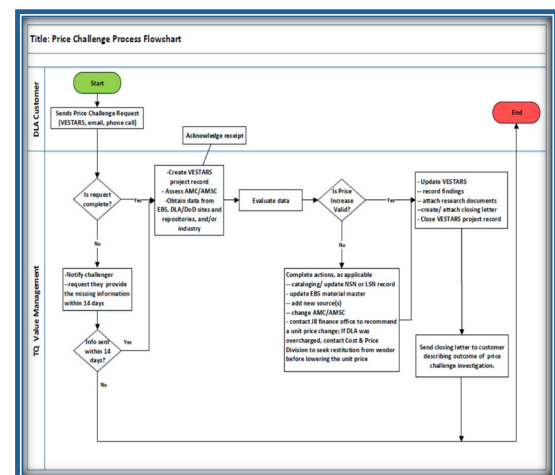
Title: Price Challenge Process Flowchart

DLA Customer

Start

Sends Price Challenge Request (VESTARS, email, phone call)

End

TQ Value Management

Acknowledge receipt

Is request complete?

Yes

No

-Create VESTARS project record
- Assess AMC/AMSC
-Obtain data from EBS, DLA/DoD sites and repositories, and/or industry

Evaluate data

Is Price Increase Valid?

Yes

No

- Update VESTARS
-- record findings
-- attach research documents
--create/ attach closing letter
- Close VESTARS project record

-Notify challenger
--request they provide the missing information within 14 days

Complete actions, as applicable
-- cataloging/ update NSN or LSN record
-- update EBS material master
-- add new source(s)
-- change AMC/AMSC
-- contact J8 finance office to recommend a unit price change; If DLA was overcharged, contact Cost & Price Division to seek restitution from vendor before lowering the unit price

Send closing letter to customer describing outcome of price challenge investigation.

Info sent within 14 days?

Yes

No